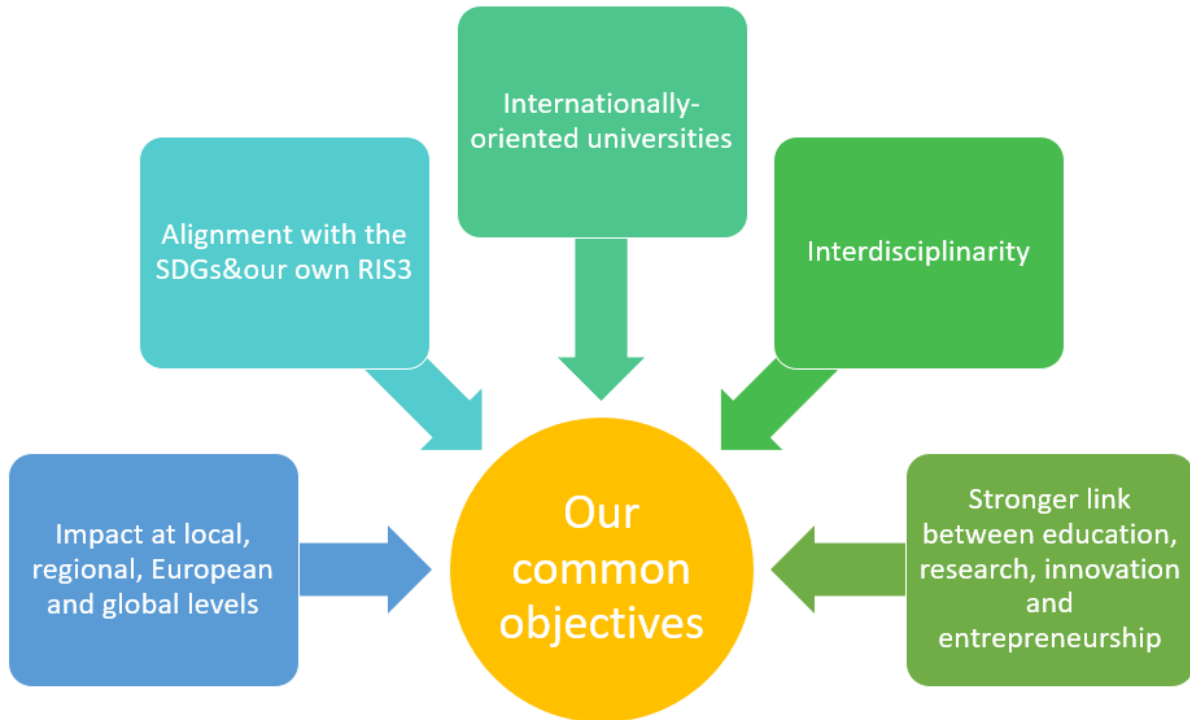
Internationally-oriented universities

Alignment with the SDGs&our own RIS3

Interdisciplinarity

Impact at local, regional, European and global levels

Our common objectives

Stronger link between education, research, innovation and entrepreneurship